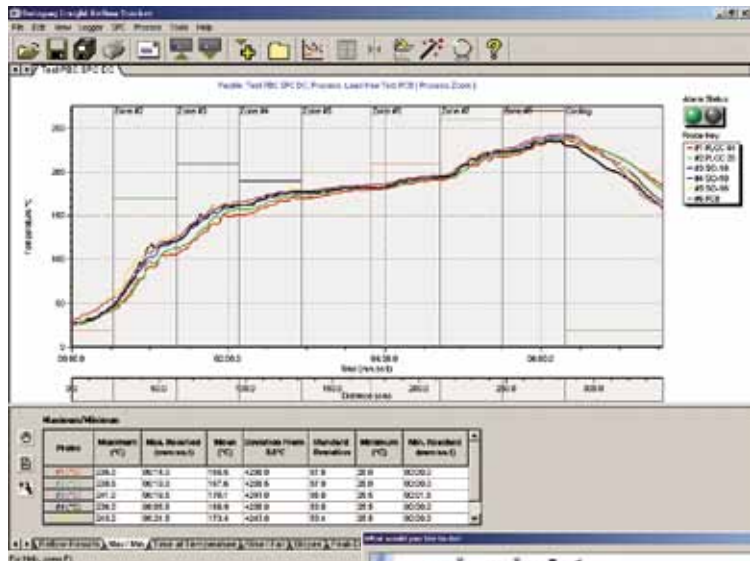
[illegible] Reflow Tracker
File Edit View Logger SPC Process Tools Help
Test PBC SPC DC
Profile: Test PBC SPC DC, Process: Lead free Test PCB ( Process Zone )
Zone #2 Zone #3 Zone #4 Zone #5 Zone #6 Zone #8 Cooling
Alarm Status
Probe Key
#1 PLCC 84
#2 PLCC 20
#3 SO-16
#4 SO-50
#5 SO-66
#6 PCB
Temperature °C
250
200
150
100
50
0
00:00.0
02:00.0
04:00.0
06:00.0
Time (mm:ss.0)
0.0
50.0
100.0
150.0
200.0
250.0
300.0
Distance (cm)
Maximum/Minimum
| Probe | Maximum (°C) | Max. Reached (mm:ss.0) | Mean (°C) | Deviation From SPC | Standard Deviation | Minimum (°C) | Min. Reached (mm:ss.0) |
|---|---|---|---|---|---|---|---|
| #1 PLCC | 236.0 | 06:14.0 | 164.6 | 4290.9 | 57.9 | 28.9 | 00:00.0 |
| #2 | 239.5 | 06:10.0 | 167.6 | 4290.9 | 57.9 | 28.9 | 00:00.0 |
| #3 | 241.2 | 06:10.0 | 170.7 | 4291.0 | 59.0 | 28.9 | 00:01.0 |
| #4 | 238.0 | 06:05.0 | 168.9 | 4290.9 | 58.0 | 28.9 | 00:00.0 |
| #5 | 243.2 | 06:21.0 | 173.4 | 4243.0 | 59.4 | 28.9 | 00:00.0 |
Process Window | Max/Min | Time at Temperature | Slope | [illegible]
For Help, press F1